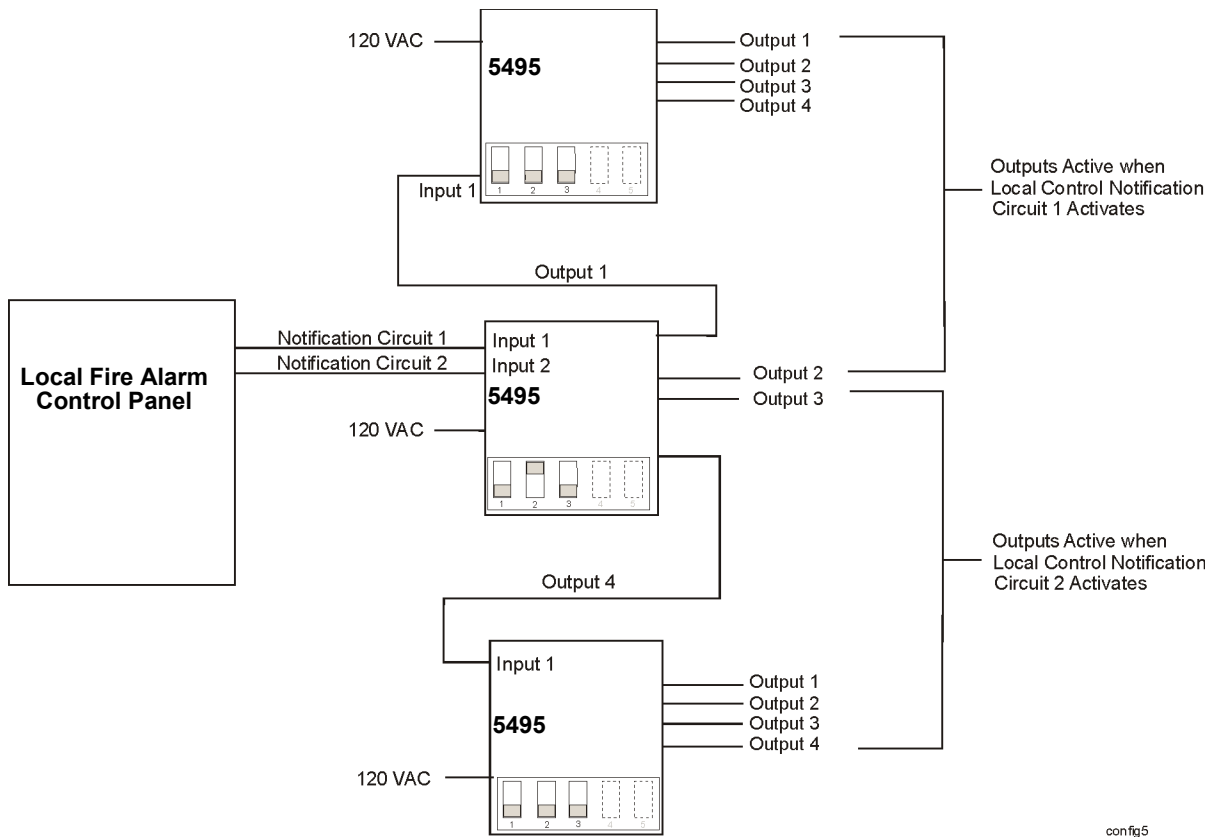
120 VAC

5495

Output 1
Output 2
Output 3
Output 4

1 2 3 4 5

Input 1

Outputs Active when Local Control Notification Circuit 1 Activates

Output 1

Local Fire Alarm Control Panel

Notification Circuit 1
Notification Circuit 2

Input 1
Input 2

5495

120 VAC

1 2 3 4 5

Output 2
Output 3

Outputs Active when Local Control Notification Circuit 2 Activates

Output 4

Input 1

5495

Output 1
Output 2
Output 3
Output 4

120 VAC

1 2 3 4 5

config5